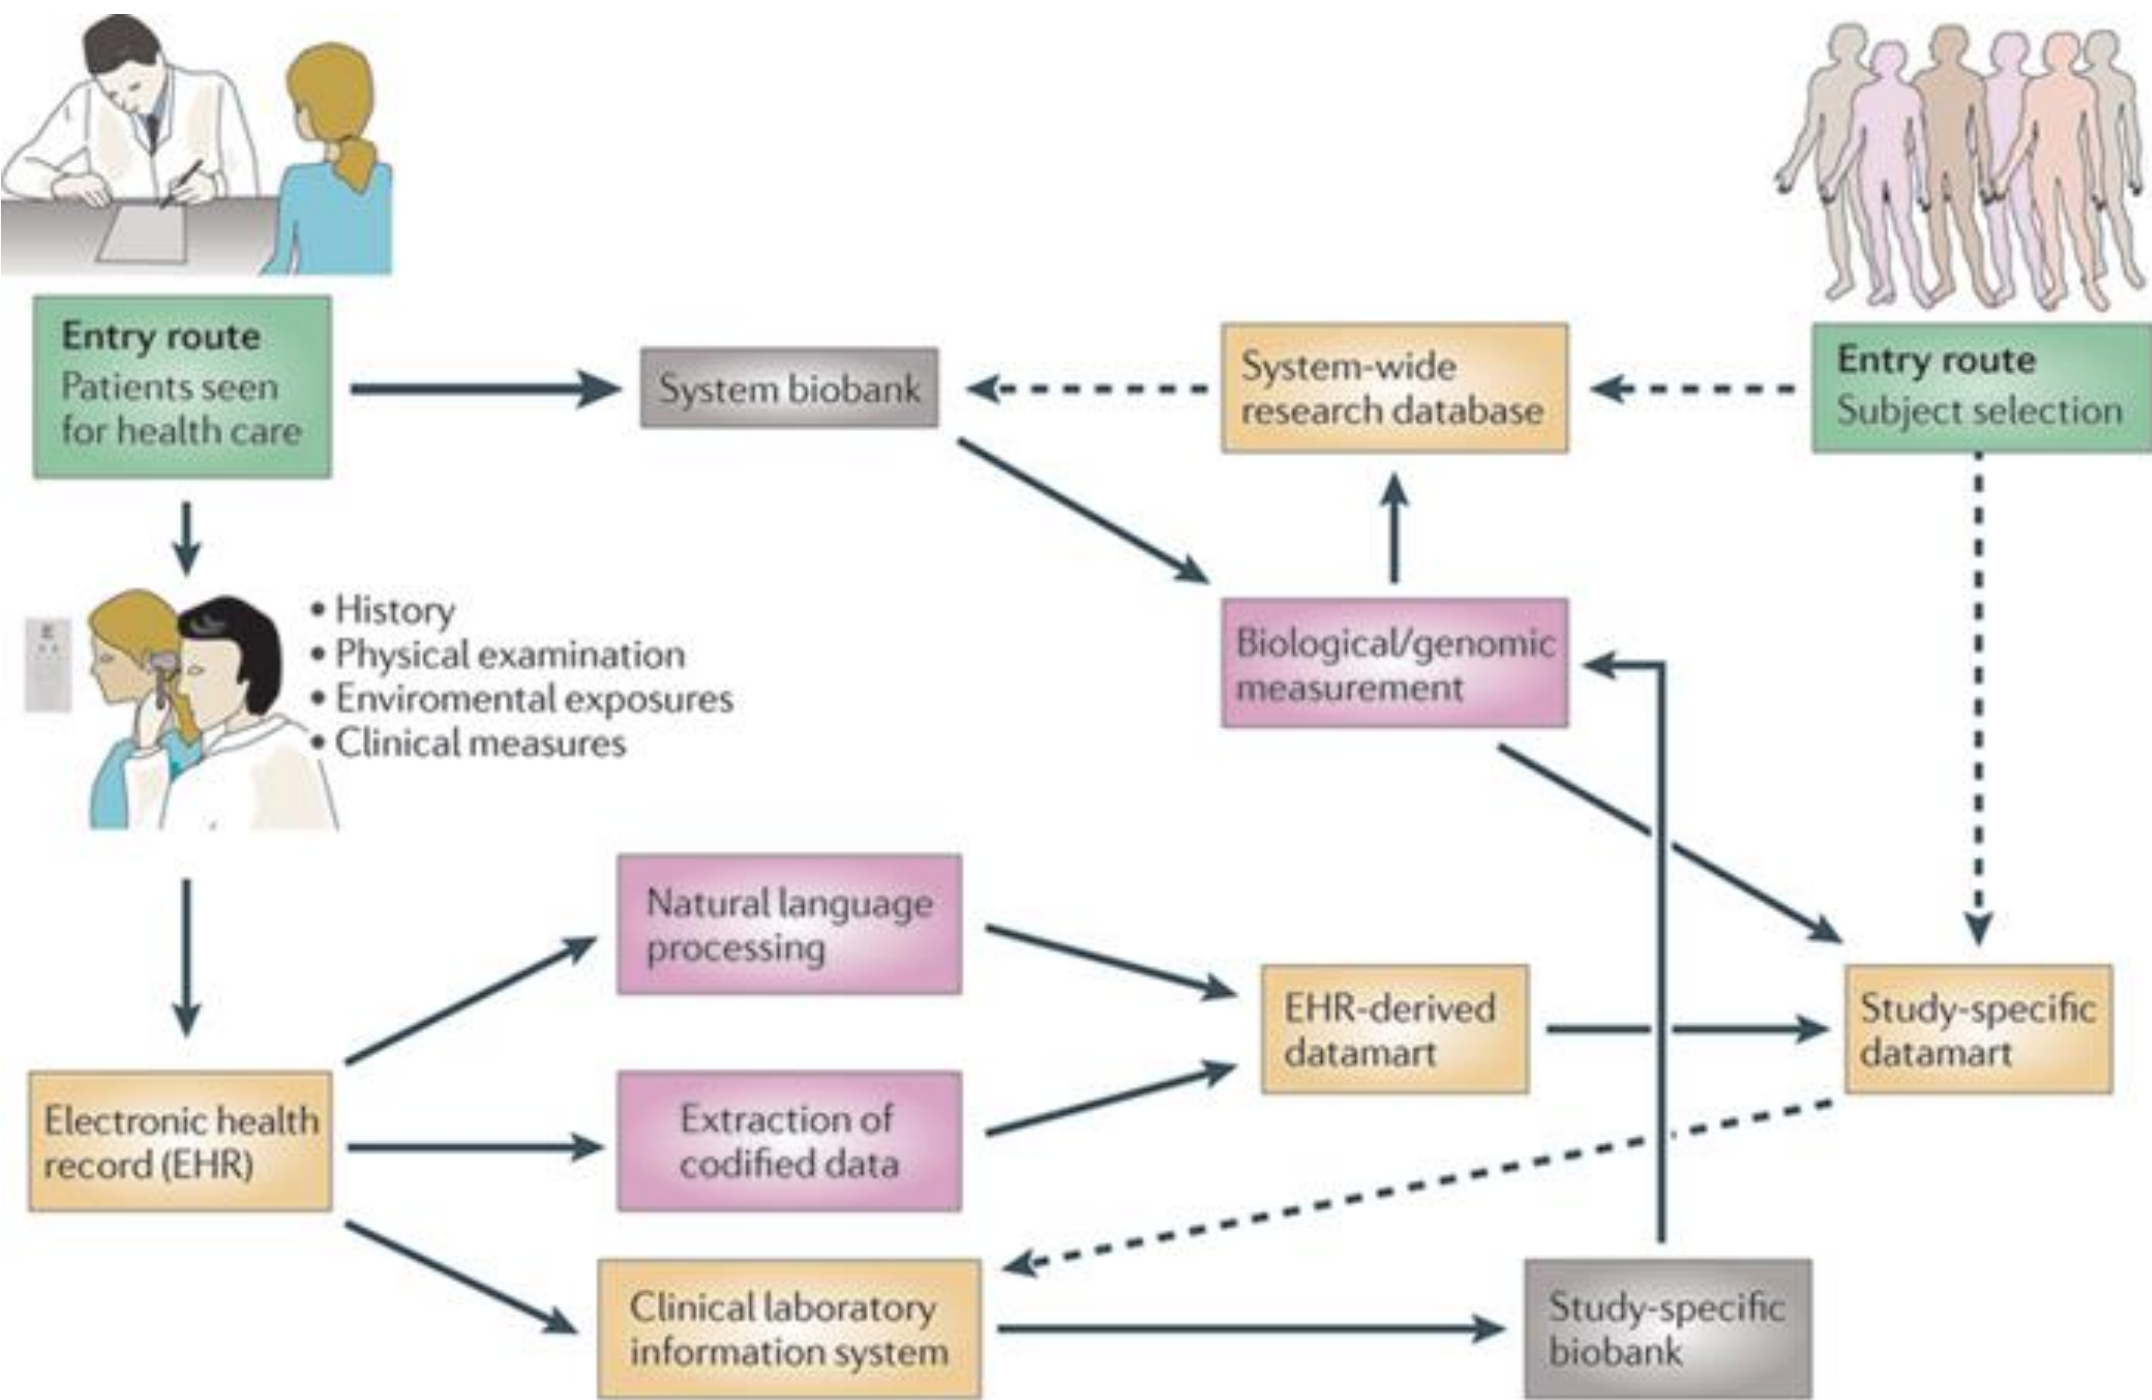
Entry route
Patients seen for health care

System biobank

System-wide research database

Entry route
Subject selection

• History
• Physical examination
• Enviromental exposures
• Clinical measures

Biological/genomic measurement

Natural language processing

EHR-derived datamart

Study-specific datamart

Electronic health record (EHR)

Extraction of codified data

Clinical laboratory information system

Study-specific biobank